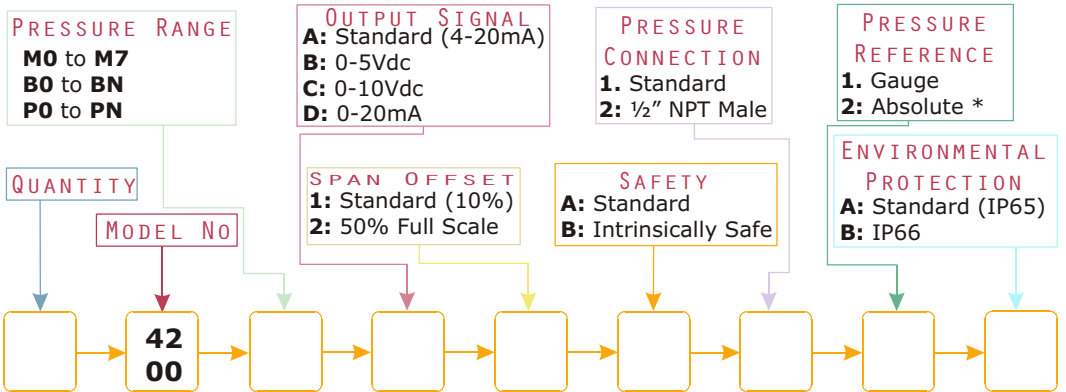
Pressure Range
**M0** to **M7**
**B0** to **BN**
**P0** to **PN**

Output Signal
**A:** Standard (4-20mA)
**B:** 0-5Vdc
**C:** 0-10Vdc
**D:** 0-20mA

Pressure Connection
**1.** Standard
**2:** ½" NPT Male

Pressure Reference
**1.** Gauge
**2:** Absolute *

Quantity

Model No

Span Offset
**1:** Standard (10%)
**2:** 50% Full Scale

Safety
**A:** Standard
**B:** Intrinsically Safe

Environmental Protection
**A:** Standard (IP65)
**B:** IP66

42
00